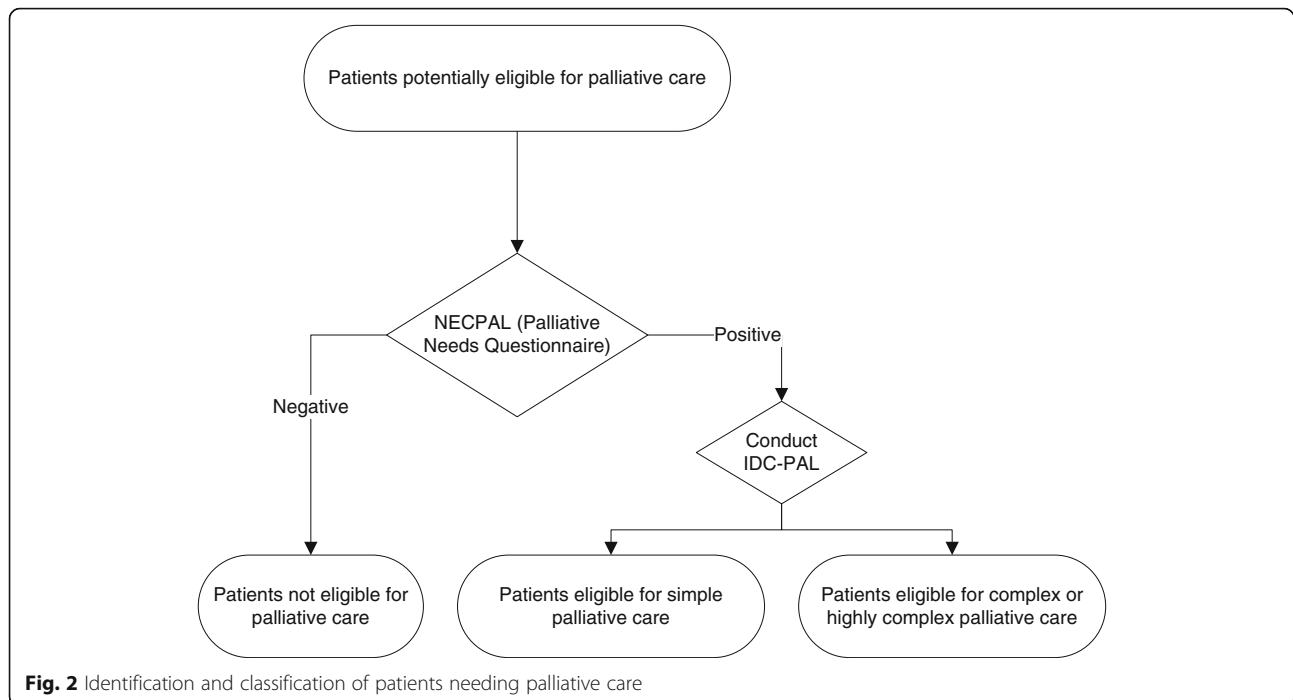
Patients potentially eligible for palliative care

NECPAL (Palliative Needs Questionnaire)

Positive

Negative

Conduct IDC-PAL

Patients not eligible for palliative care

Patients eligible for simple palliative care

Patients eligible for complex or highly complex palliative care

**Fig. 2** Identification and classification of patients needing palliative care